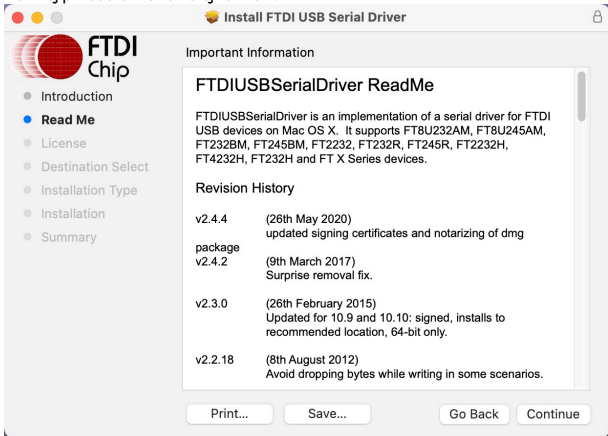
Install FTDI USB Serial Driver

FTDI Chip

Introduction
Read Me
License
Destination Select
Installation Type
Installation
Summary

Important Information

FTDIUSBSerialDriver ReadMe

FTDIUSBSerialDriver is an implementation of a serial driver for FTDI USB devices on Mac OS X. It supports FT8U232AM, FT8U245AM, FT232BM, FT245BM, FT2232, FT232R, FT245R, FT2232H, FT4232H, FT232H and FT X Series devices.

Revision History

v2.4.4 (26th May 2020)
updated signing certificates and notarizing of dmg package

v2.4.2 (9th March 2017)
Surprise removal fix.

v2.3.0 (26th February 2015)
Updated for 10.9 and 10.10: signed, installs to recommended location, 64-bit only.

v2.2.18 (8th August 2012)
Avoid dropping bytes while writing in some scenarios.

Print... Save... Go Back Continue